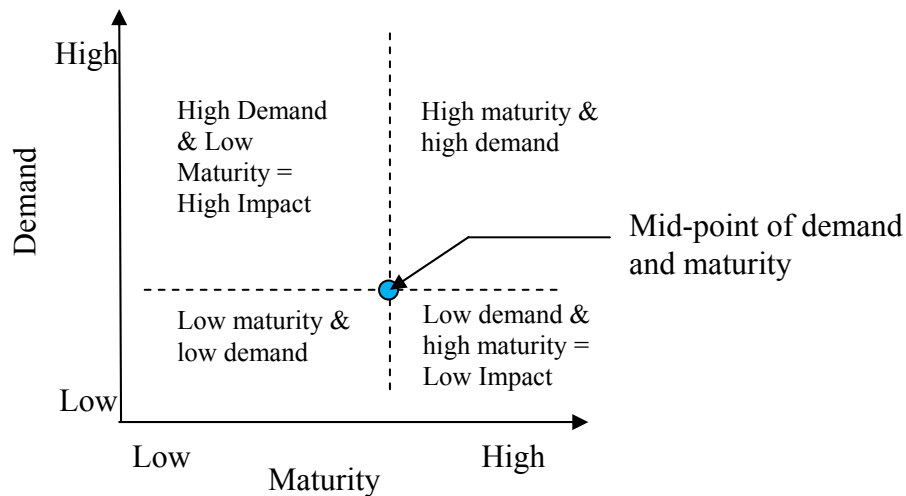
High

Demand

High Demand & Low Maturity = High Impact

High maturity & high demand

Mid-point of demand and maturity

Low maturity & low demand

Low demand & high maturity = Low Impact

Low

Low

Maturity

High